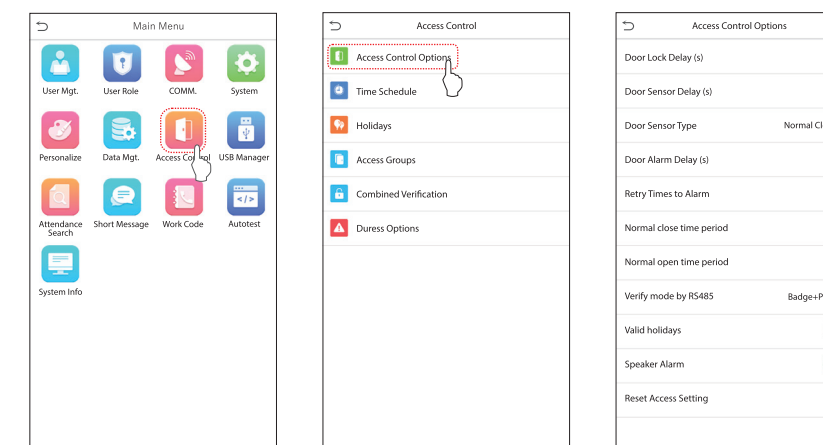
Main Menu

User Mgt.
User Role
COMM.
System
Personalize
Data Mgt.
Access Control
USB Manager
Attendance Search
Short Message
Work Code
Autotest
System Info

Access Control

Access Control Options
Time Schedule
Holidays
Access Groups
Combined Verification
Duress Options

Access Control Options

Door Lock Delay (s)
Door Sensor Delay (s)
Door Sensor Type
Normal Cl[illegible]
Door Alarm Delay (s)
Retry Times to Alarm
Normal close time period
Normal open time period
Verify mode by RS485
Badge+P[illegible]
Valid holidays
Speaker Alarm
Reset Access Setting